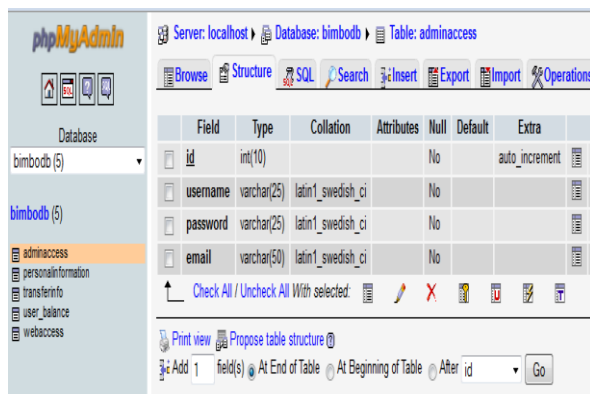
phpMyAdmin

Database
bimbodb (5)

bimbodb (5)

adminaccess
personalinformation
transferinfo
user_balance
webaccess

Server: localhost ▸ Database: bimbodb ▸ Table: adminaccess

Browse | Structure | SQL | Search | Insert | Export | Import | Operations

| | Field | Type | Collation | Attributes | Null | Default | Extra |
|---|---|---|---|---|---|---|---|
| | id | int(10) | | | No | | auto_increment |
| | username | varchar(25) | latin1_swedish_ci | | No | | |
| | password | varchar(25) | latin1_swedish_ci | | No | | |
| | email | varchar(50) | latin1_swedish_ci | | No | | |

Check All / Uncheck All With selected:

Print view Propose table structure

Add 1 field(s) At End of Table At Beginning of Table After id Go